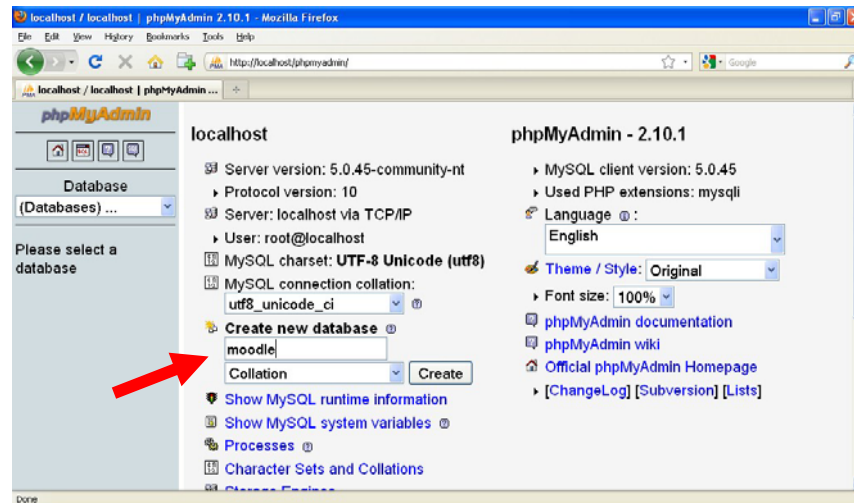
localhost / localhost | phpMyAdmin 2.10.1 - Mozilla Firefox

File Edit View History Bookmarks Tools Help

http://localhost/phpmyadmin/

Google

localhost / localhost | phpMyAdmin ...

phpMyAdmin

Database

(Databases) ...

Please select a database

localhost

Server version: 5.0.45-community-nt

Protocol version: 10

Server: localhost via TCP/IP

User: root@localhost

MySQL charset: UTF-8 Unicode (utf8)

MySQL connection collation:

utf8_unicode_ci

Create new database

moodle

Collation

Create

Show MySQL runtime information

Show MySQL system variables

Processes

Character Sets and Collations

phpMyAdmin - 2.10.1

MySQL client version: 5.0.45

Used PHP extensions: mysqli

Language :

English

Theme / Style: Original

Font size: 100%

phpMyAdmin documentation

phpMyAdmin wiki

Official phpMyAdmin Homepage

[ChangeLog] [Subversion] [Lists]

Done